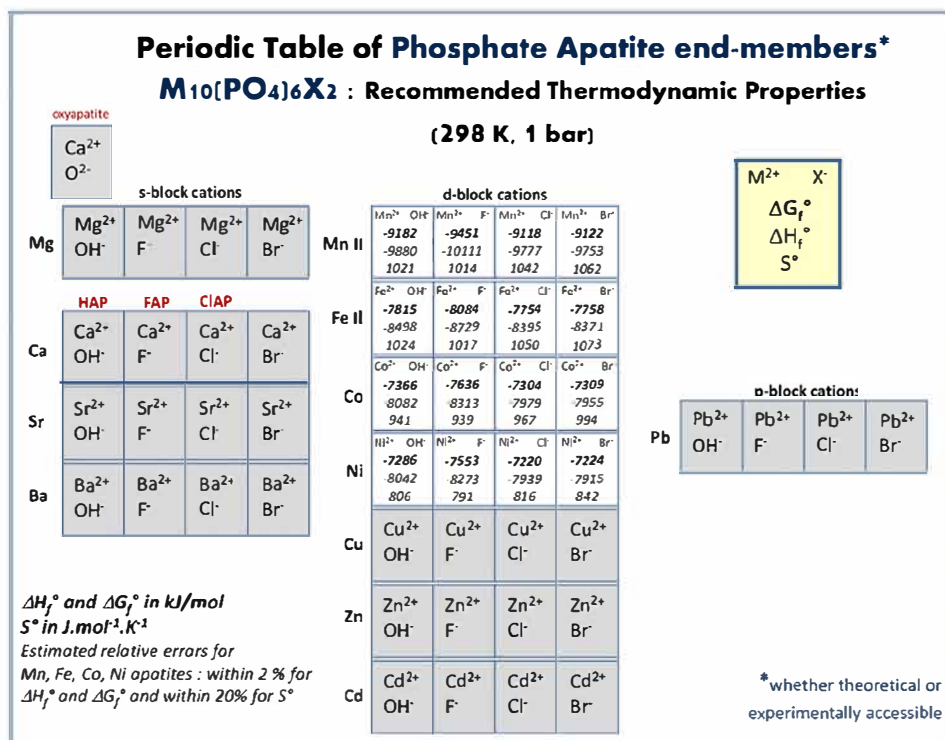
Periodic Table of Phosphate Apatite end-members*

$M_{10}(PO_4)_6X_2$ : Recommended Thermodynamic Properties

(298 K, 1 bar)

oxyapatite

$Ca^{2+}$ $O^{2-}$

| $M^{2+}$ $X^-$ |
|---|
| $\Delta G_f°$ |
| $\Delta H_f°$ |
| S° |

s-block cations

| | | | | |
|---|---|---|---|---|
| Mg | $Mg^{2+}$ $OH^-$ | $Mg^{2+}$ $F^-$ | $Mg^{2+}$ $Cl^-$ | $Mg^{2+}$ $Br^-$ |

| | HAP | FAP | ClAP | |
|---|---|---|---|---|
| Ca | $Ca^{2+}$ $OH^-$ | $Ca^{2+}$ $F^-$ | $Ca^{2+}$ $Cl^-$ | $Ca^{2+}$ $Br^-$ |
| Sr | $Sr^{2+}$ $OH^-$ | $Sr^{2+}$ $F^-$ | $Sr^{2+}$ $Cl^-$ | $Sr^{2+}$ $Br^-$ |
| Ba | $Ba^{2+}$ $OH^-$ | $Ba^{2+}$ $F^-$ | $Ba^{2+}$ $Cl^-$ | $Ba^{2+}$ $Br^-$ |

d-block cations

| | | | | |
|---|---|---|---|---|
| Mn II | $Mn^{2+}$ $OH^-$ -9182 -9880 1021 | $Mn^{2+}$ $F^-$ -9451 -10111 1014 | $Mn^{2+}$ $Cl^-$ -9118 -9777 1042 | $Mn^{2+}$ $Br^-$ -9122 -9753 1062 |
| Fe II | $Fe^{2+}$ $OH^-$ -7815 -8498 1024 | $Fe^{2+}$ $F^-$ -8084 -8729 1017 | $Fe^{2+}$ $Cl^-$ -7754 -8395 1050 | $Fe^{2+}$ $Br^-$ -7758 -8371 1073 |
| Co | $Co^{2+}$ $OH^-$ -7366 -8082 941 | $Co^{2+}$ $F^-$ -7636 -8313 939 | $Co^{2+}$ $Cl^-$ -7304 -7979 967 | $Co^{2+}$ $Br^-$ -7309 -7955 994 |
| Ni | $Ni^{2+}$ $OH^-$ -7286 -8042 806 | $Ni^{2+}$ $F^-$ -7553 -8273 791 | $Ni^{2+}$ $Cl^-$ -7220 -7939 816 | $Ni^{2+}$ $Br^-$ -7224 -7915 842 |
| Cu | $Cu^{2+}$ $OH^-$ | $Cu^{2+}$ $F^-$ | $Cu^{2+}$ $Cl^-$ | $Cu^{2+}$ $Br^-$ |
| Zn | $Zn^{2+}$ $OH^-$ | $Zn^{2+}$ $F^-$ | $Zn^{2+}$ $Cl^-$ | $Zn^{2+}$ $Br^-$ |
| Cd | $Cd^{2+}$ $OH^-$ | $Cd^{2+}$ $F^-$ | $Cd^{2+}$ $Cl^-$ | $Cd^{2+}$ $Br^-$ |

p-block cations

| | | | | |
|---|---|---|---|---|
| Pb | $Pb^{2+}$ $OH^-$ | $Pb^{2+}$ $F^-$ | $Pb^{2+}$ $Cl^-$ | $Pb^{2+}$ $Br^-$ |

$\Delta H_f°$ and $\Delta G_f°$ in kJ/mol
S° in $J.mol^{-1}.K^{-1}$
Estimated relative errors for Mn, Fe, Co, Ni apatites : within 2 % for $\Delta H_f°$ and $\Delta G_f°$ and within 20% for S°

*whether theoretical or experimentally accessible